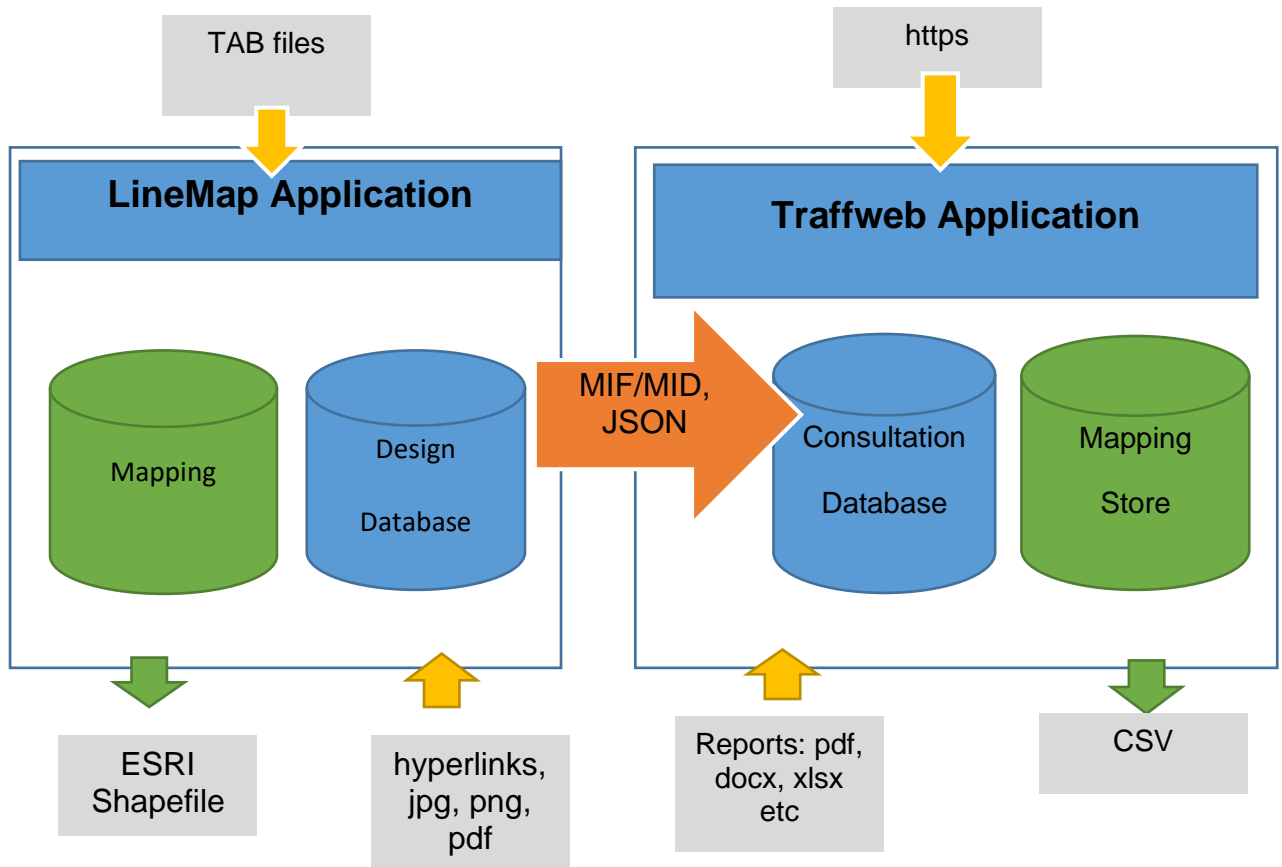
TAB files

https

LineMap Application

Traffweb Application

Mapping

Design

Database

MIF/MID, JSON

Consultation

Database

Mapping

Store

ESRI Shapefile

hyperlinks, jpg, png, pdf

Reports: pdf, docx, xlsx etc

CSV